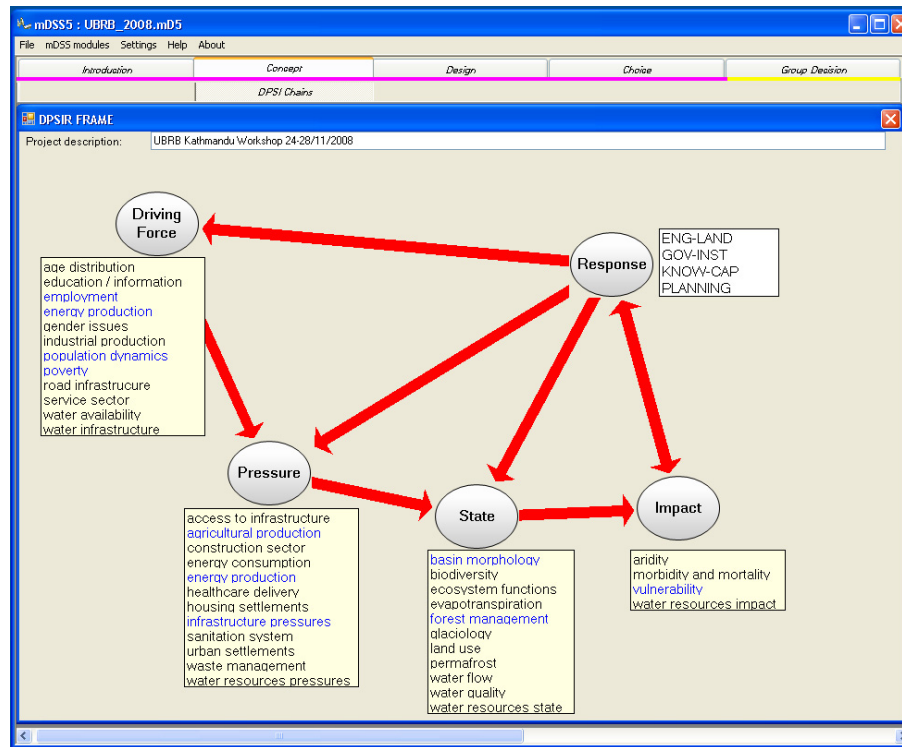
mDSS5 : UBRB_2008.mD5

File mDSS modules Settings Help About

Introduction | Concept | Design | Choise | Group Decision

DPSI Chains

DPSIR FRAME

Project description: UBRB Kathmandu Workshop 24-28/11/2008

Driving Force

age distribution
education / information
employment
energy production
gender issues
industrial production
population dynamics
poverty
road infrastrucure
service sector
water availability
water infrastructure

Response

ENG-LAND
GOV-INST
KNOW-CAP
PLANNING

Pressure

access to infrastructure
agricultural production
construction sector
energy consumption
energy production
healthcare delivery
housing settlements
infrastructure pressures
sanitation system
urban settlements
waste management
water resources pressures

State

basin morphology
biodiversity
ecosystem functions
evapotranspiration
forest management
glaciology
land use
permafrost
water flow
water quality
water resources state

Impact

aridity
morbidity and mortality
vulnerability
water resources impact